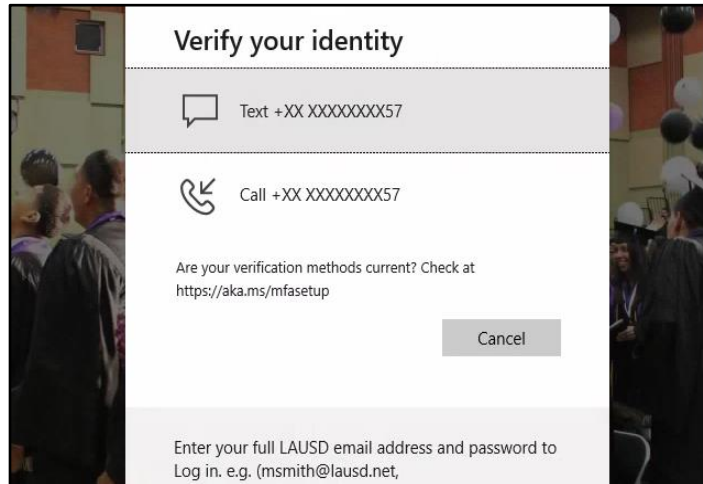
Verify your identity

Text +XX XXXXXXXX57

Call +XX XXXXXXXX57

Are your verification methods current? Check at https://aka.ms/mfasetup

Cancel

Enter your full LAUSD email address and password to Log in. e.g. (msmith@lausd.net,